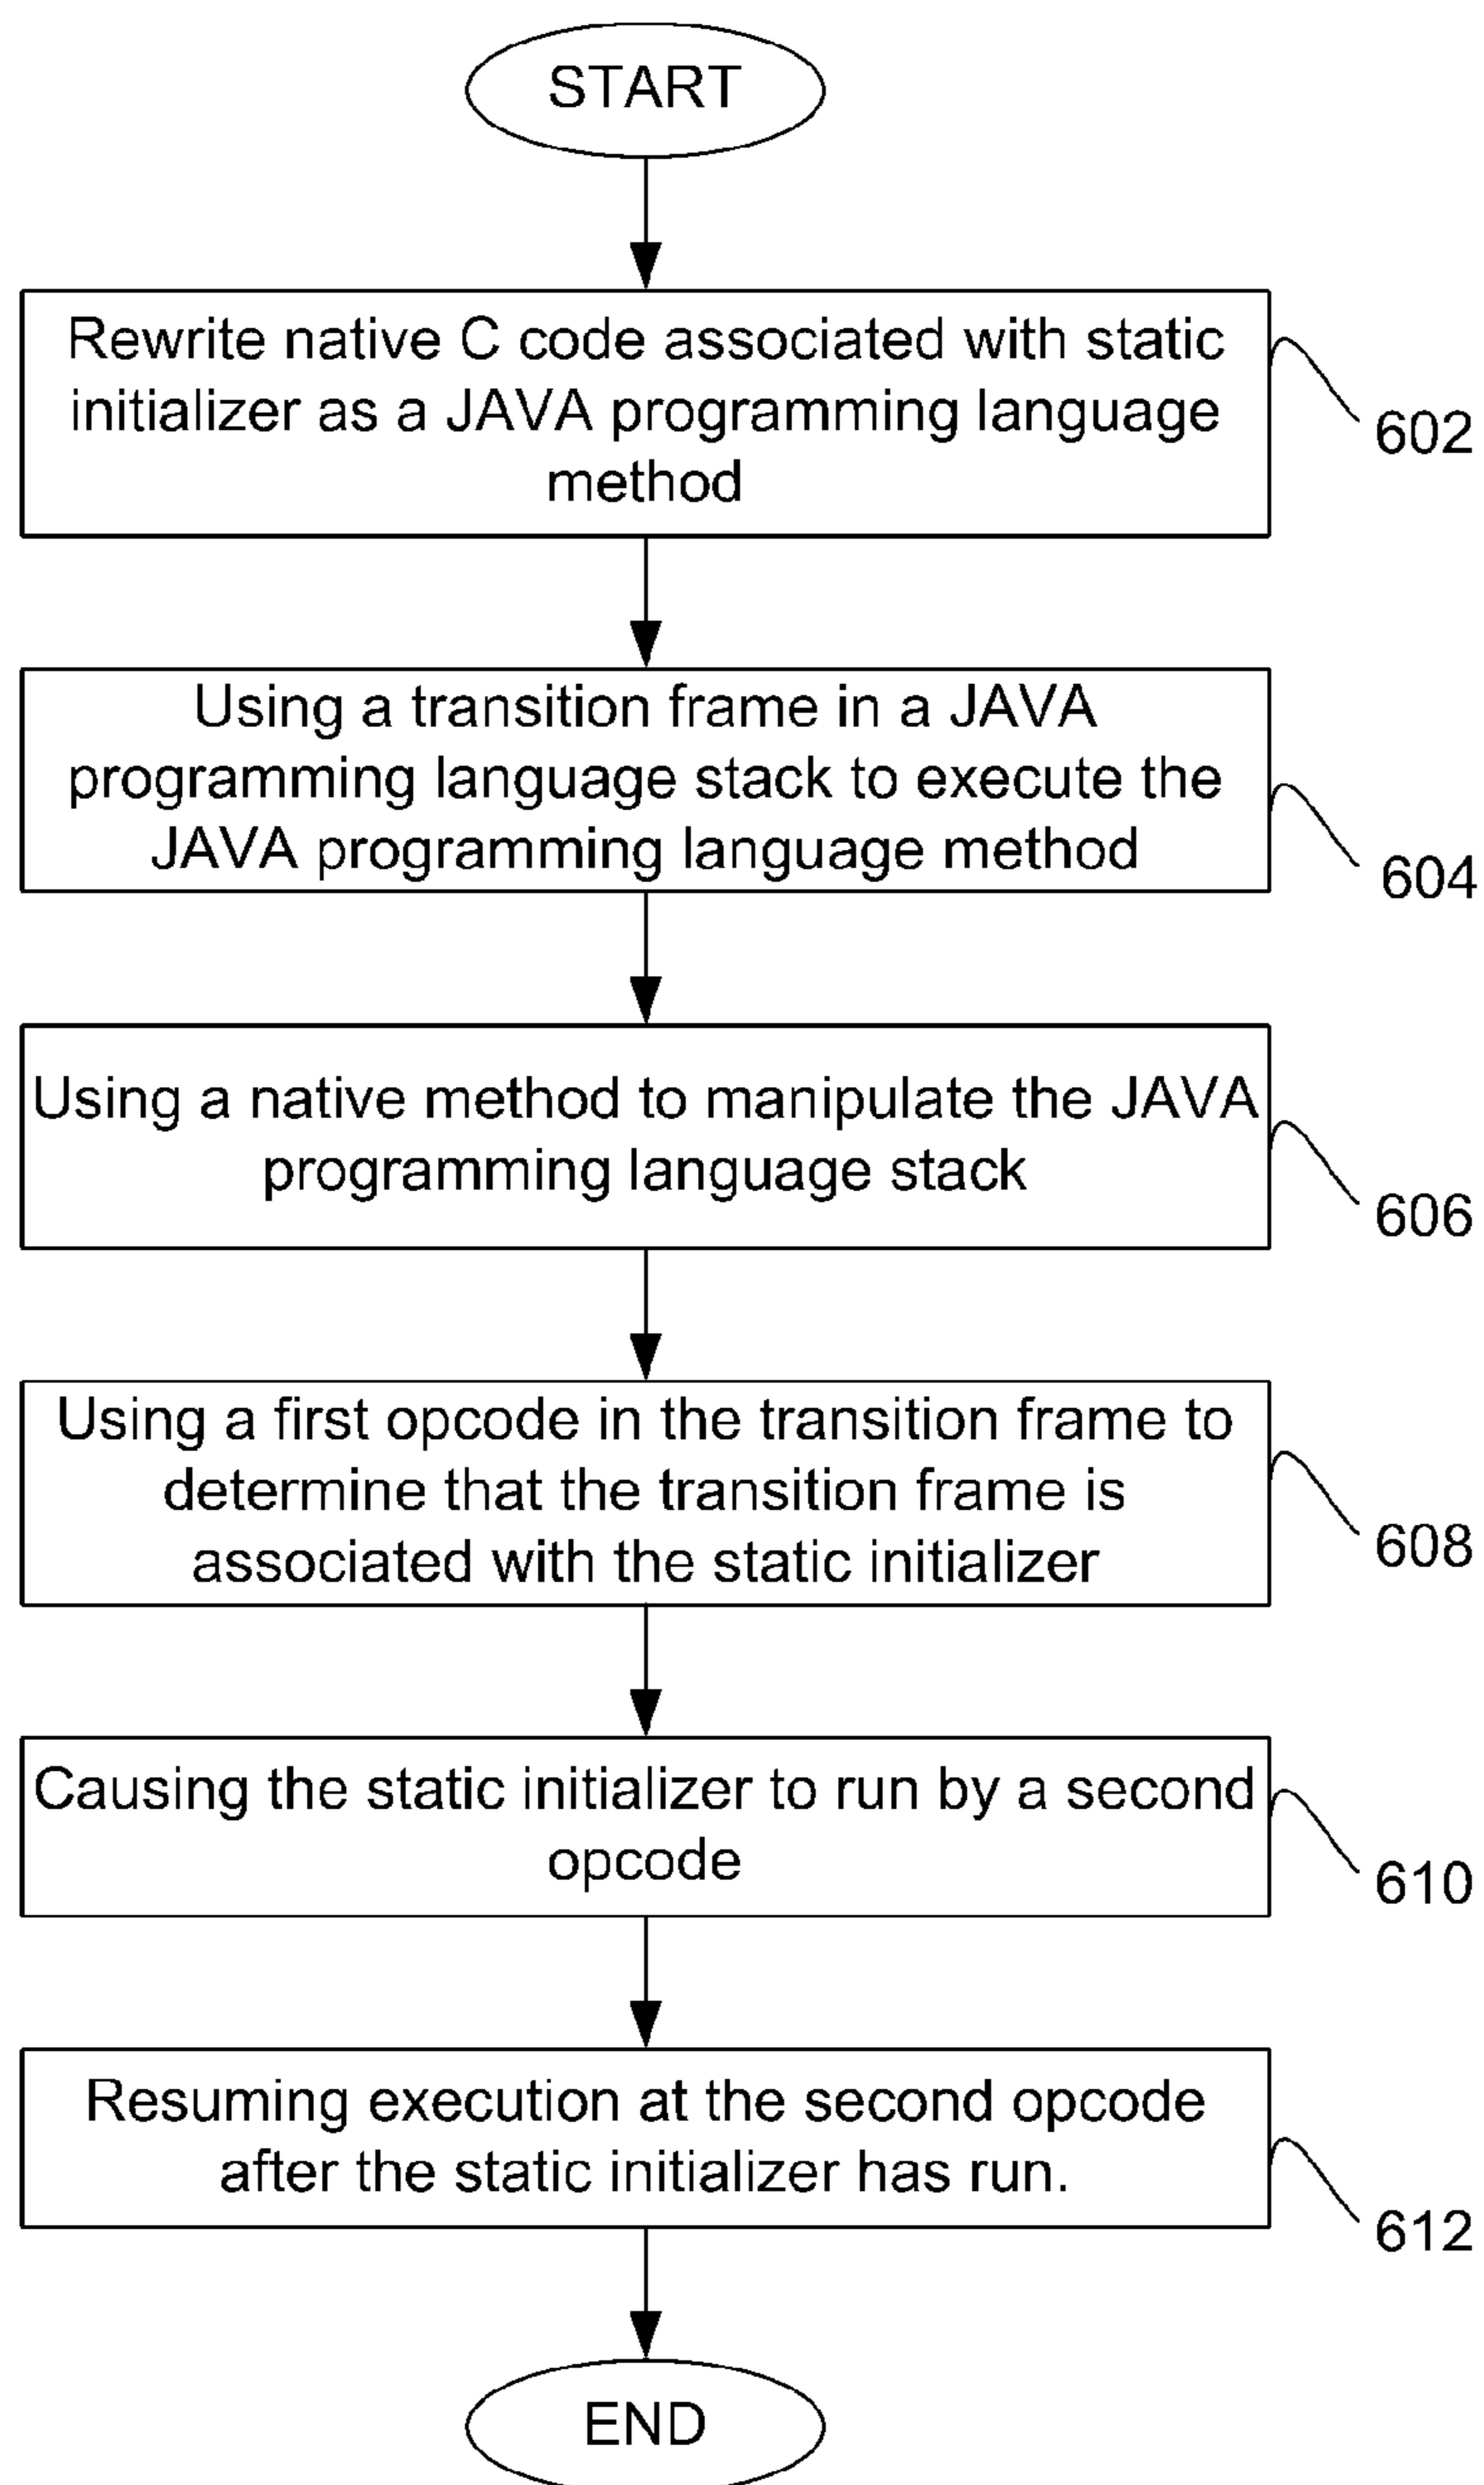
START

Rewrite native C code associated with static initializer as a JAVA programming language method

602

Using a transition frame in a JAVA programming language stack to execute the JAVA programming language method

604

Using a native method to manipulate the JAVA programming language stack

606

Using a first opcode in the transition frame to determine that the transition frame is associated with the static initializer

608

Causing the static initializer to run by a second opcode

610

Resuming execution at the second opcode after the static initializer has run.

612

END